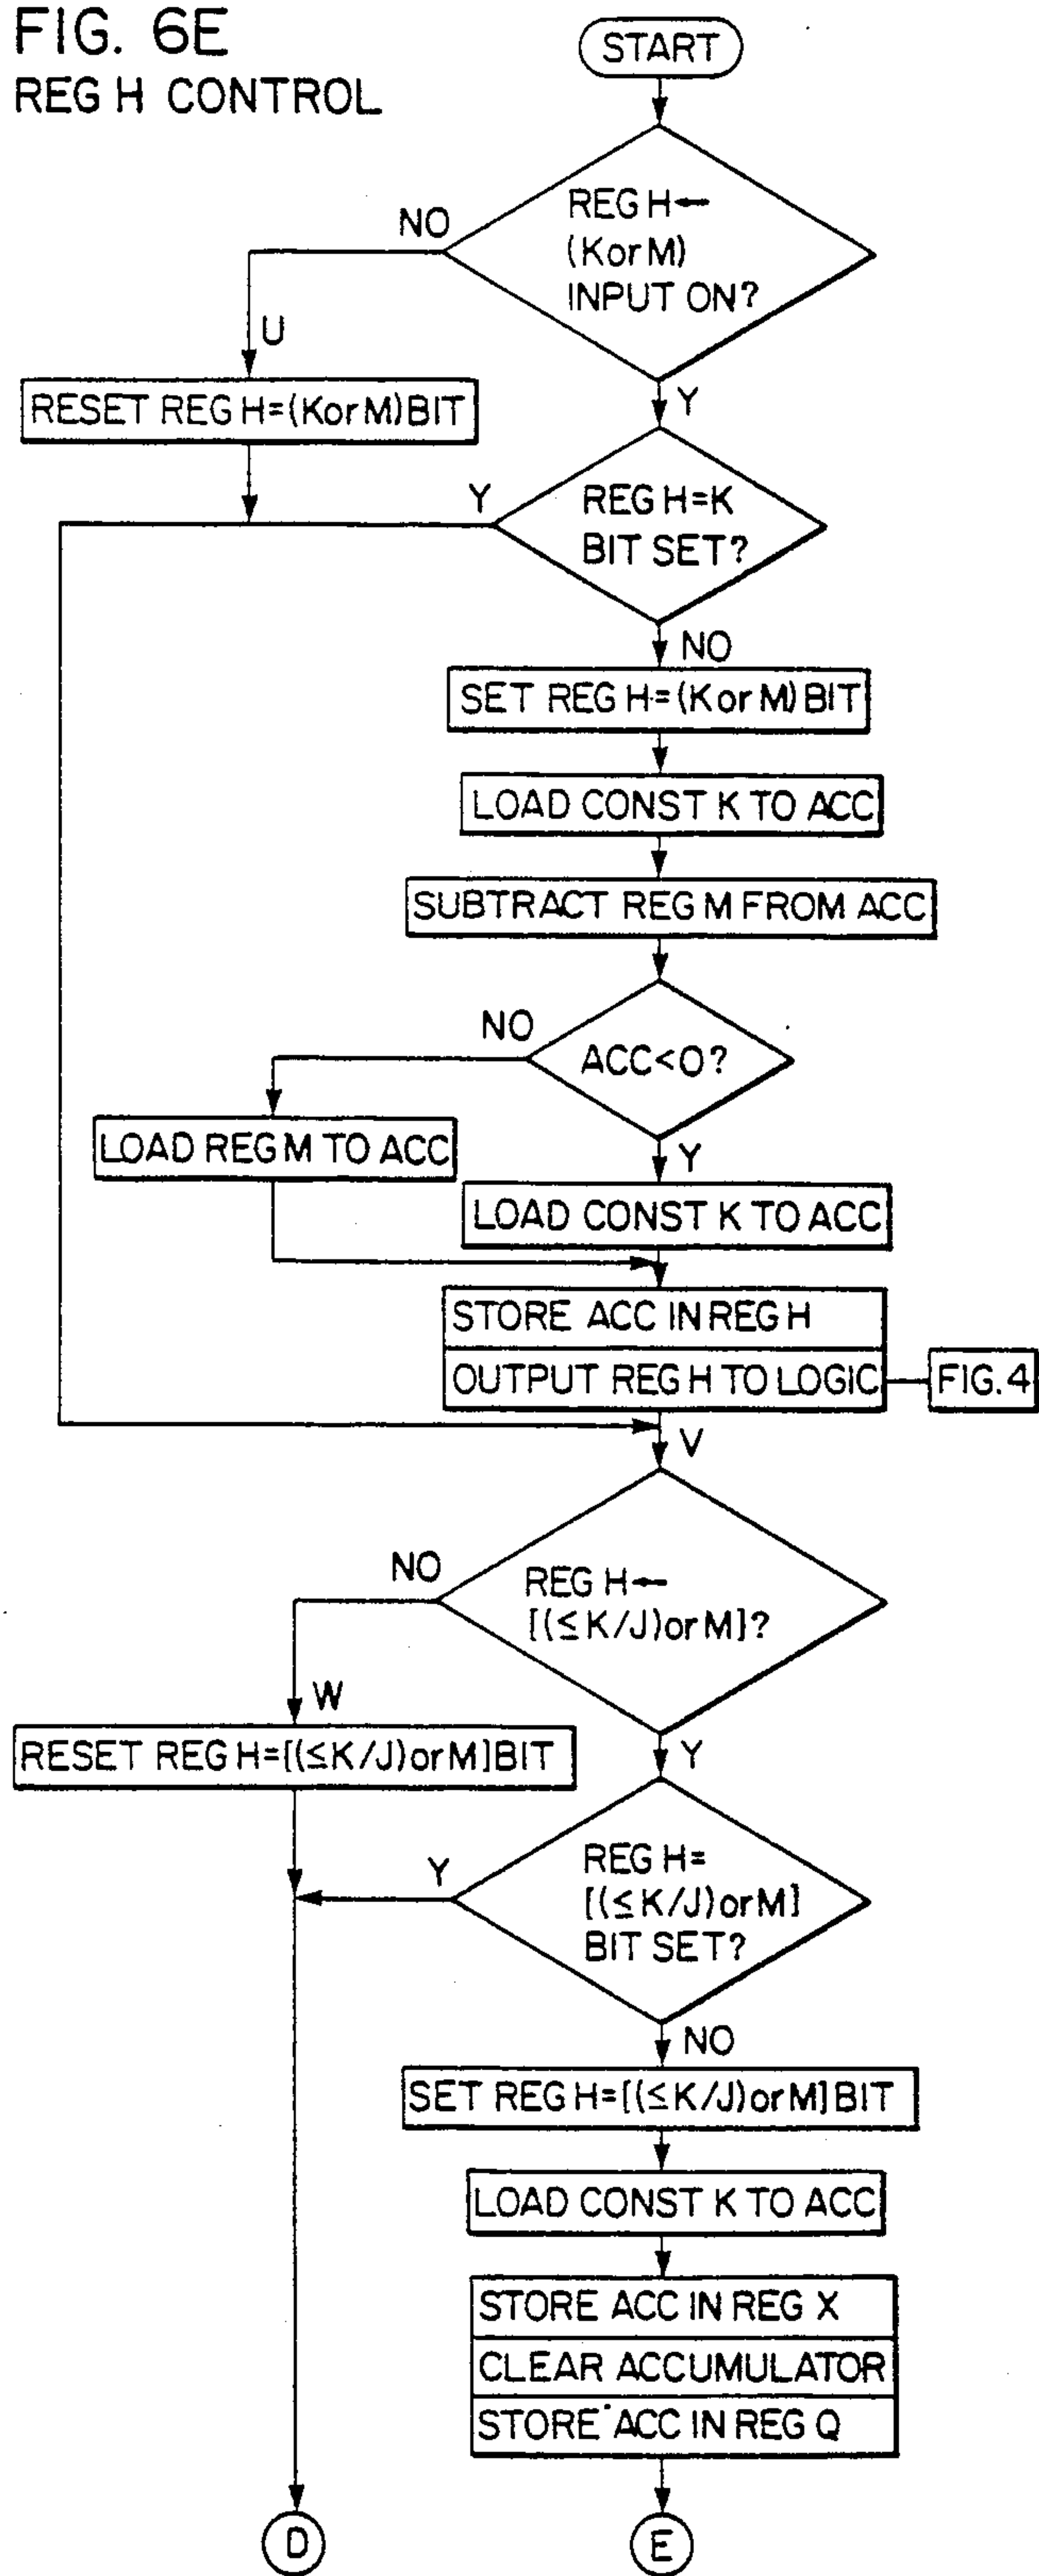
FIG. 6E
REG H CONTROL

START

REG H ← (K or M) INPUT ON?

NO

U

RESET REG H=(K or M) BIT

Y

REG H=K BIT SET?

Y

NO

SET REG H=(K or M) BIT

LOAD CONST K TO ACC

SUBTRACT REG M FROM ACC

ACC<O?

NO

LOAD REG M TO ACC

Y

LOAD CONST K TO ACC

STORE ACC IN REG H

OUTPUT REG H TO LOGIC

FIG.4

V

REG H ← [(≤K/J) or M]?

NO

W

RESET REG H=[(≤K/J) or M] BIT

Y

REG H= [(≤K/J) or M] BIT SET?

Y

NO

SET REG H=[(≤K/J) or M] BIT

LOAD CONST K TO ACC

STORE ACC IN REG X

CLEAR ACCUMULATOR

STORE ACC IN REG Q

D

E